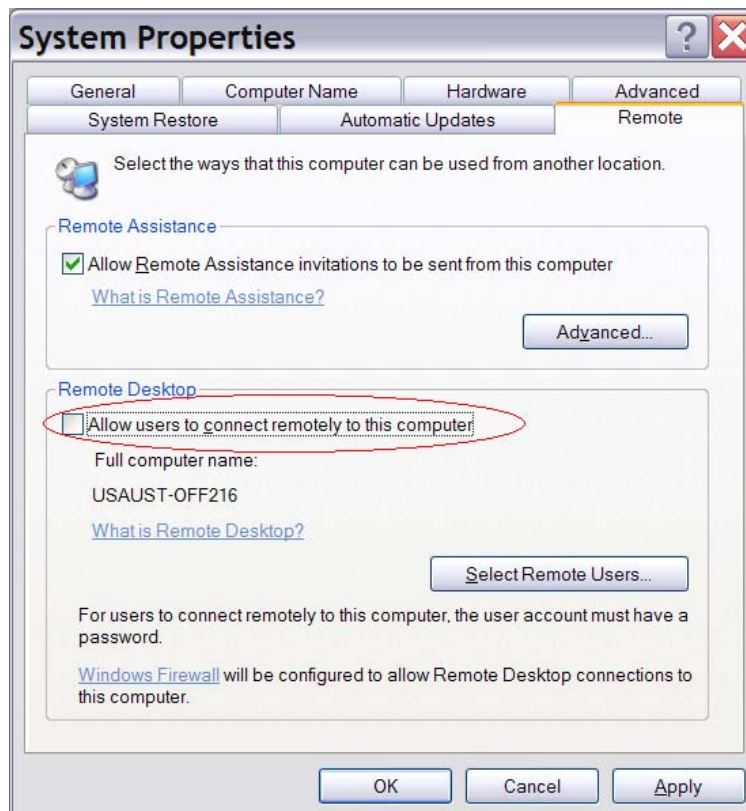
System Properties

General | Computer Name | Hardware | Advanced
System Restore | Automatic Updates | Remote

Select the ways that this computer can be used from another location.

Remote Assistance

Allow Remote Assistance invitations to be sent from this computer

What is Remote Assistance?

Advanced...

Remote Desktop

Allow users to connect remotely to this computer

Full computer name:

USAUST-OFF216

What is Remote Desktop?

Select Remote Users...

For users to connect remotely to this computer, the user account must have a password.

Windows Firewall will be configured to allow Remote Desktop connections to this computer.

OK | Cancel | Apply